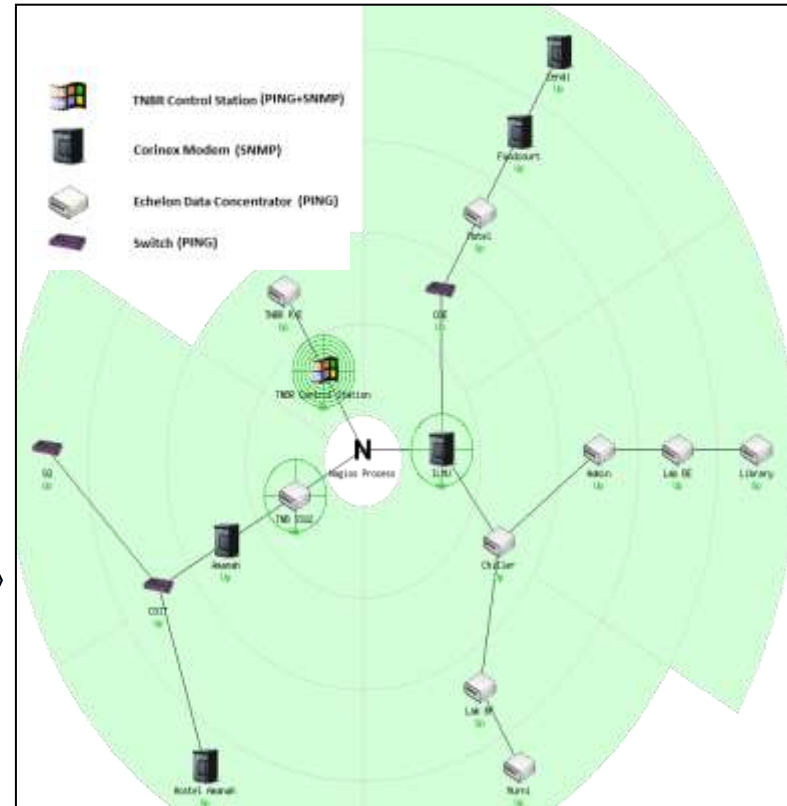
TNBR Control Station (PING+SNMP)

Corinex Modem (SNMP)

Echelon Data Concentrator (PING)

Switch (PING)

Zenit
Up

Foxbourt
Up

Motel
Up

CDE
Up

TNBR FYC
Up

TNBR Control Station

N
Nagios Process

ILMU

TNB COG2
Up

SQ
Up

Amanah
Up

CSIT
Up

Admin
Up

Lab BE
Up

Library
Up

Chiller
Up

Lab BM
Up

Nuri
Up

Hostel Amanah
Up